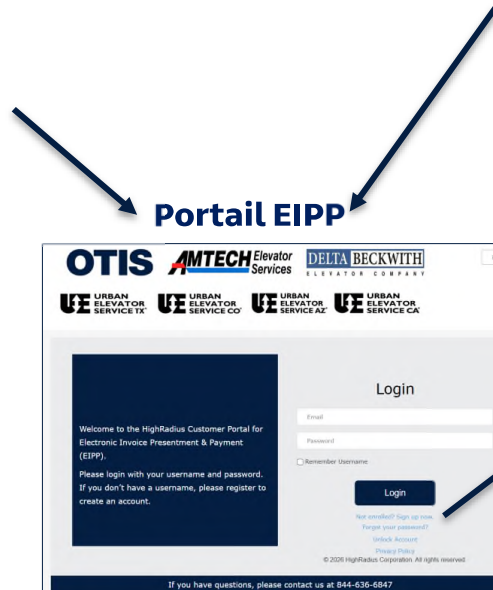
Portail EIPP

OTIS AMTECH Elevator Services DELTA BECKWITH ELEVATOR COMPANY

URBAN ELEVATOR SERVICE TX URBAN ELEVATOR SERVICE CO URBAN ELEVATOR SERVICE AZ URBAN ELEVATOR SERVICE CA

Welcome to the HighRadius Customer Portal for Electronic Invoice Presentment & Payment (EIPP).

Please login with your username and password. If you don't have a username, please register to create an account.

Login

Email

Password

Remember Username

Login

Not enrolled? Sign up now.
Forgot your password?
Unlock Account
Privacy Policy
© 2020 HighRadius Corporation. All rights reserved

If you have questions, please contact us at 844-636-6847